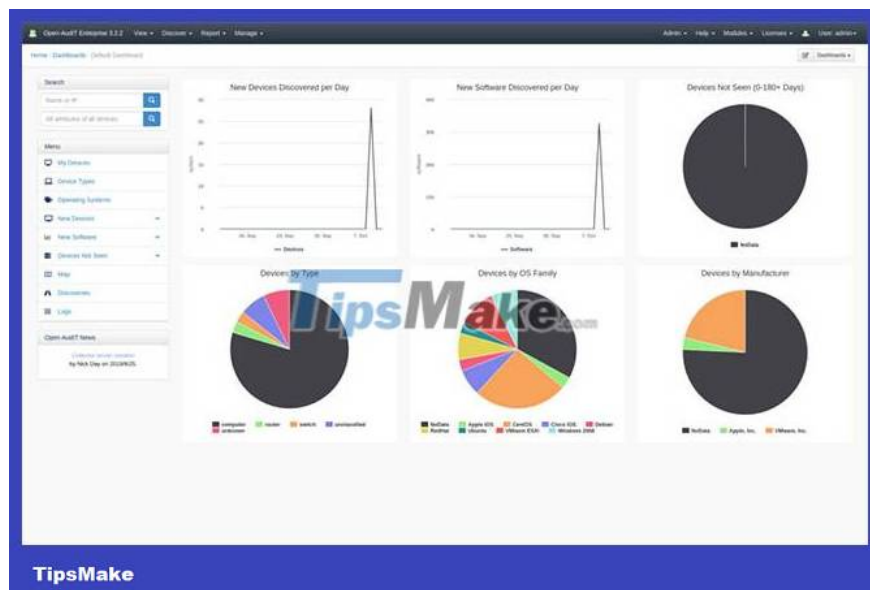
Open-AudIT Enterprise 3.3.2 View ▾ Discover ▾ Report ▾ Manage ▾

Admin ▾ Help ▾ Modules ▾ Licenses ▾ User: admin ▾

Home / Dashboards / Default Dashboard

Dashboards ▾

Search

Search in IP

All attributes of all devices

Menu

My Devices

Device Types

Operating Systems

New Devices

New Software

Devices Not Seen

Map

Discoveries

Logs

Open-AudIT News

Collector server rotation
by Nick Day on 2019/6/25

New Devices Discovered per Day

— Devices

New Software Discovered per Day

— Software

Devices Not Seen (0-180+ Days)

NoData

Devices by Type

computer router switch unclassified unknown

Devices by OS Family

NoData Apple iOS CentOS Cisco IOS Debian RedHat Ubuntu VMware ESXi Windows 2008

Devices by Manufacturer

NoData Apple, Inc. VMware, Inc.

TipsMake.com

TipsMake